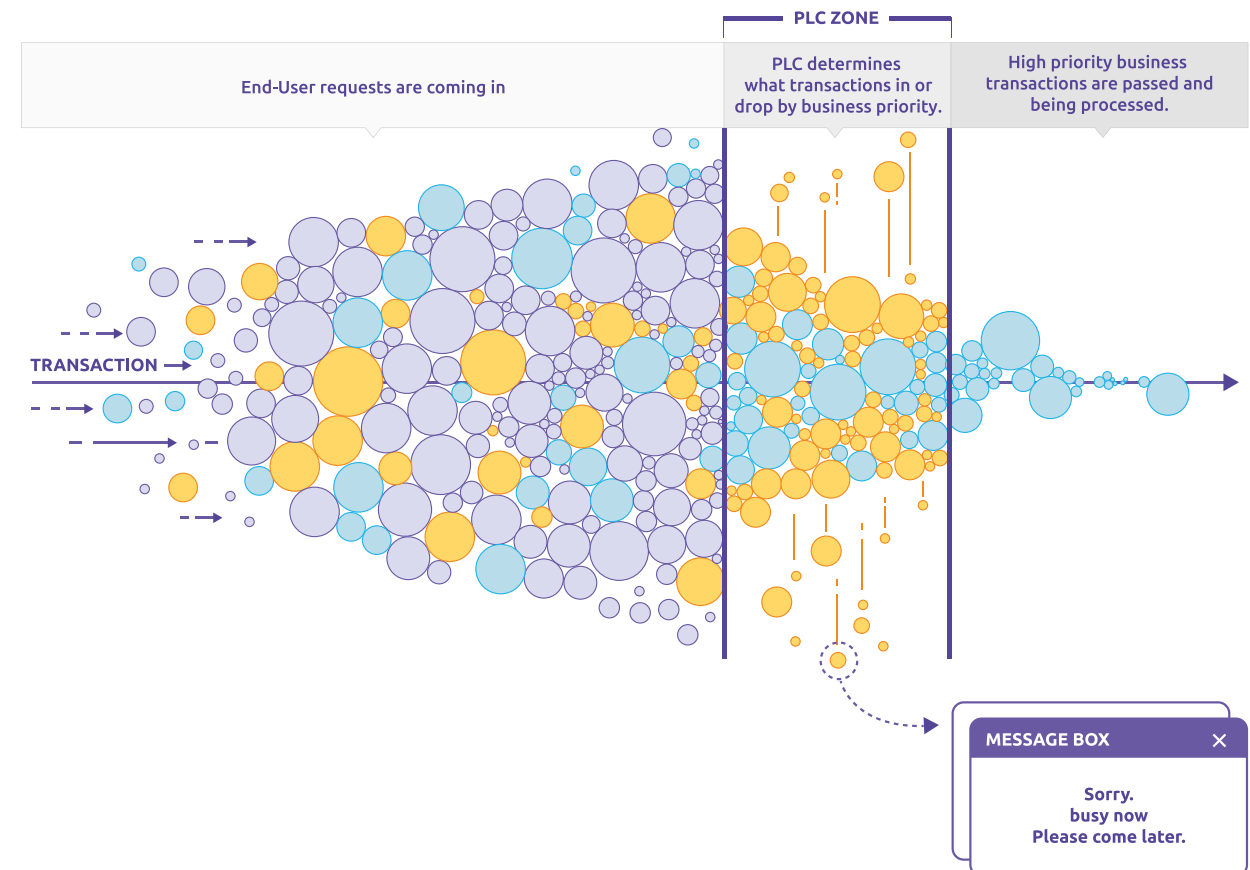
PLC ZONE

End-User requests are coming in

PLC determines what transactions in or drop by business priority.

High priority business transactions are passed and being processed.

TRANSACTION

MESSAGE BOX ✕

Sorry.
busy now
Please come later.